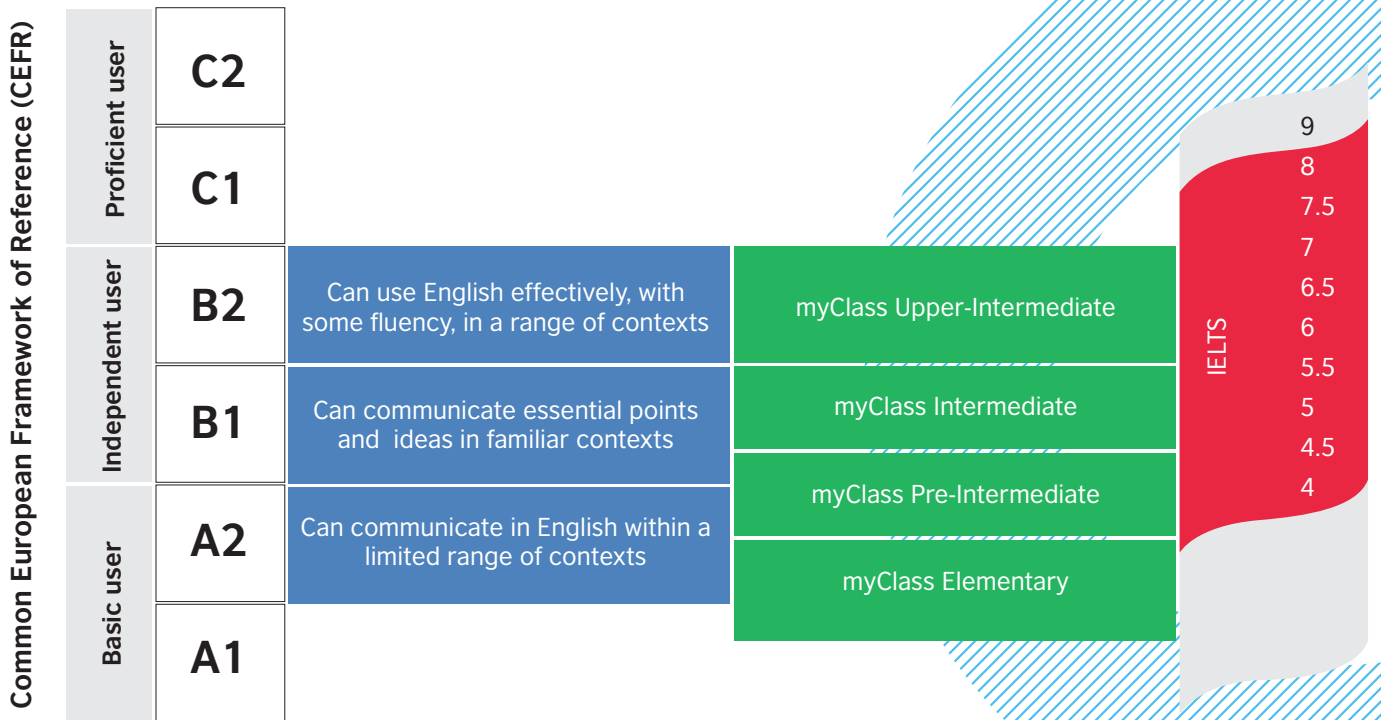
Common European Framework of Reference (CEFR)

| | | | |
|---|---|---|---|
| Proficient user | C2 | | |
| | C1 | | |
| Independent user | B2 | Can use English effectively, with some fluency, in a range of contexts | myClass Upper-Intermediate |
| | B1 | Can communicate essential points and ideas in familiar contexts | myClass Intermediate |
| Basic user | A2 | Can communicate in English within a limited range of contexts | myClass Pre-Intermediate |
| | | | myClass Elementary |
| | A1 | | |

IELTS
9
8
7.5
7
6.5
6
5.5
5
4.5
4